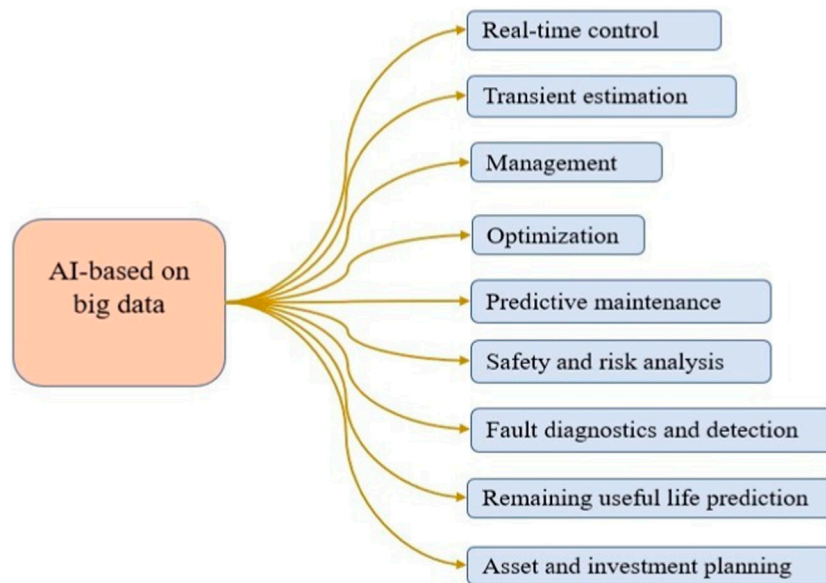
AI-based on big data

Real-time control

Transient estimation

Management

Optimization

Predictive maintenance

Safety and risk analysis

Fault diagnostics and detection

Remaining useful life prediction

Asset and investment planning